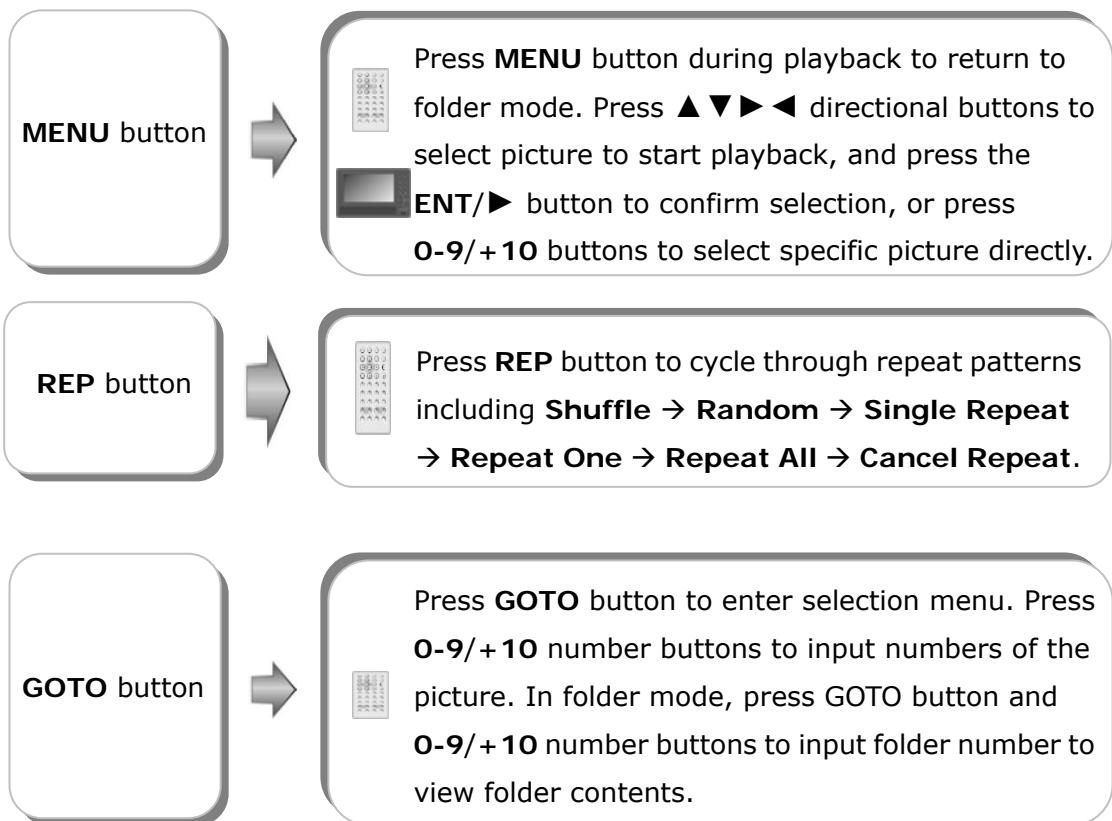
**MENU** button

Press **MENU** button during playback to return to folder mode. Press ▲▼►◄ directional buttons to select picture to start playback, and press the **ENT**/► button to confirm selection, or press **0-9**/**+10** buttons to select specific picture directly.

**REP** button

Press **REP** button to cycle through repeat patterns including **Shuffle** → **Random** → **Single Repeat** → **Repeat One** → **Repeat All** → **Cancel Repeat**.

**GOTO** button

Press **GOTO** button to enter selection menu. Press **0-9**/**+10** number buttons to input numbers of the picture. In folder mode, press GOTO button and **0-9**/**+10** number buttons to input folder number to view folder contents.